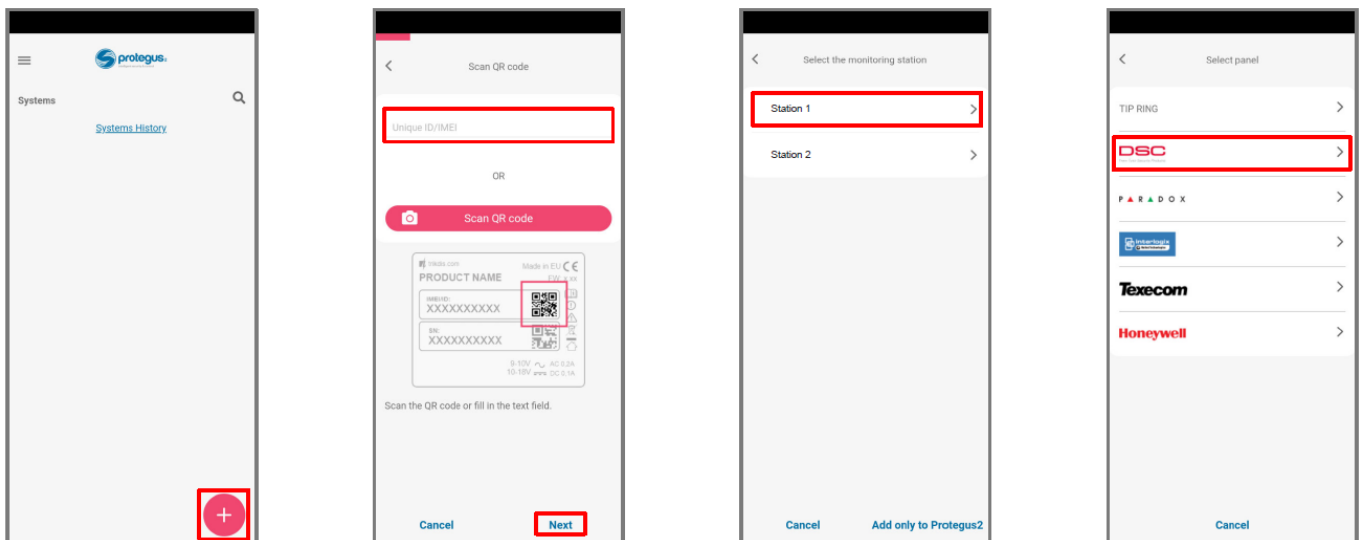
protegus

Systems

Systems History

+

Scan QR code

Unique ID/IMEI

OR

Scan QR code

trikdis.com

PRODUCT NAME

Made in EU CE

FW: 0.XX

IMEI/ID:

XXXXXXXXXX

SN:

XXXXXXXXXX

9-10V AC 0.2A

10-18V DC 0.1A

Scan the QR code or fill in the text field.

Cancel

Next

Select the monitoring station

Station 1

Station 2

Cancel

Add only to Protegus2

Select panel

TIP RING

DSC

PARADOX

Interlogix

Texecom

Honeywell

Cancel